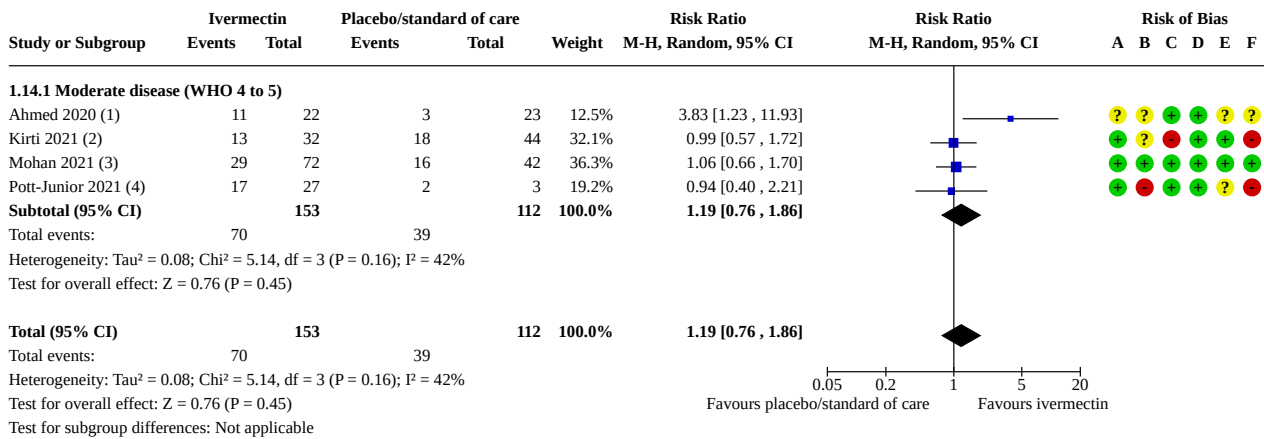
| Study or Subgroup | Ivermectin Events | Ivermectin Total | Placebo/standard of care Events | Placebo/standard of care Total | Weight | Risk Ratio M-H, Random, 95% CI | Risk of Bias A B C D E F |
|---|---|---|---|---|---|---|---|
| **1.14.1 Moderate disease (WHO 4 to 5)** | | | | | | | |
| Ahmed 2020 (1) | 11 | 22 | 3 | 23 | 12.5% | 3.83 [1.23 , 11.93] | ? ? + + ? ? |
| Kirti 2021 (2) | 13 | 32 | 18 | 44 | 32.1% | 0.99 [0.57 , 1.72] | + ? - + + - |
| Mohan 2021 (3) | 29 | 72 | 16 | 42 | 36.3% | 1.06 [0.66 , 1.70] | + + + + + + |
| Pott-Junior 2021 (4) | 17 | 27 | 2 | 3 | 19.2% | 0.94 [0.40 , 2.21] | + - + + ? - |
| **Subtotal (95% CI)** | | **153** | | **112** | **100.0%** | **1.19 [0.76 , 1.86]** | |
| Total events: | 70 | | 39 | | | | |

Heterogeneity: Tau² = 0.08; Chi² = 5.14, df = 3 (P = 0.16); I² = 42%
Test for overall effect: Z = 0.76 (P = 0.45)

| **Total (95% CI)** | | **153** | | **112** | **100.0%** | **1.19 [0.76 , 1.86]** |
|---|---|---|---|---|---|---|
| Total events: | 70 | | 39 | | | |

Heterogeneity: Tau² = 0.08; Chi² = 5.14, df = 3 (P = 0.16); I² = 42%
Test for overall effect: Z = 0.76 (P = 0.45)
Test for subgroup differences: Not applicable

0.05 0.2 1 5 20
Favours placebo/standard of care Favours ivermectin